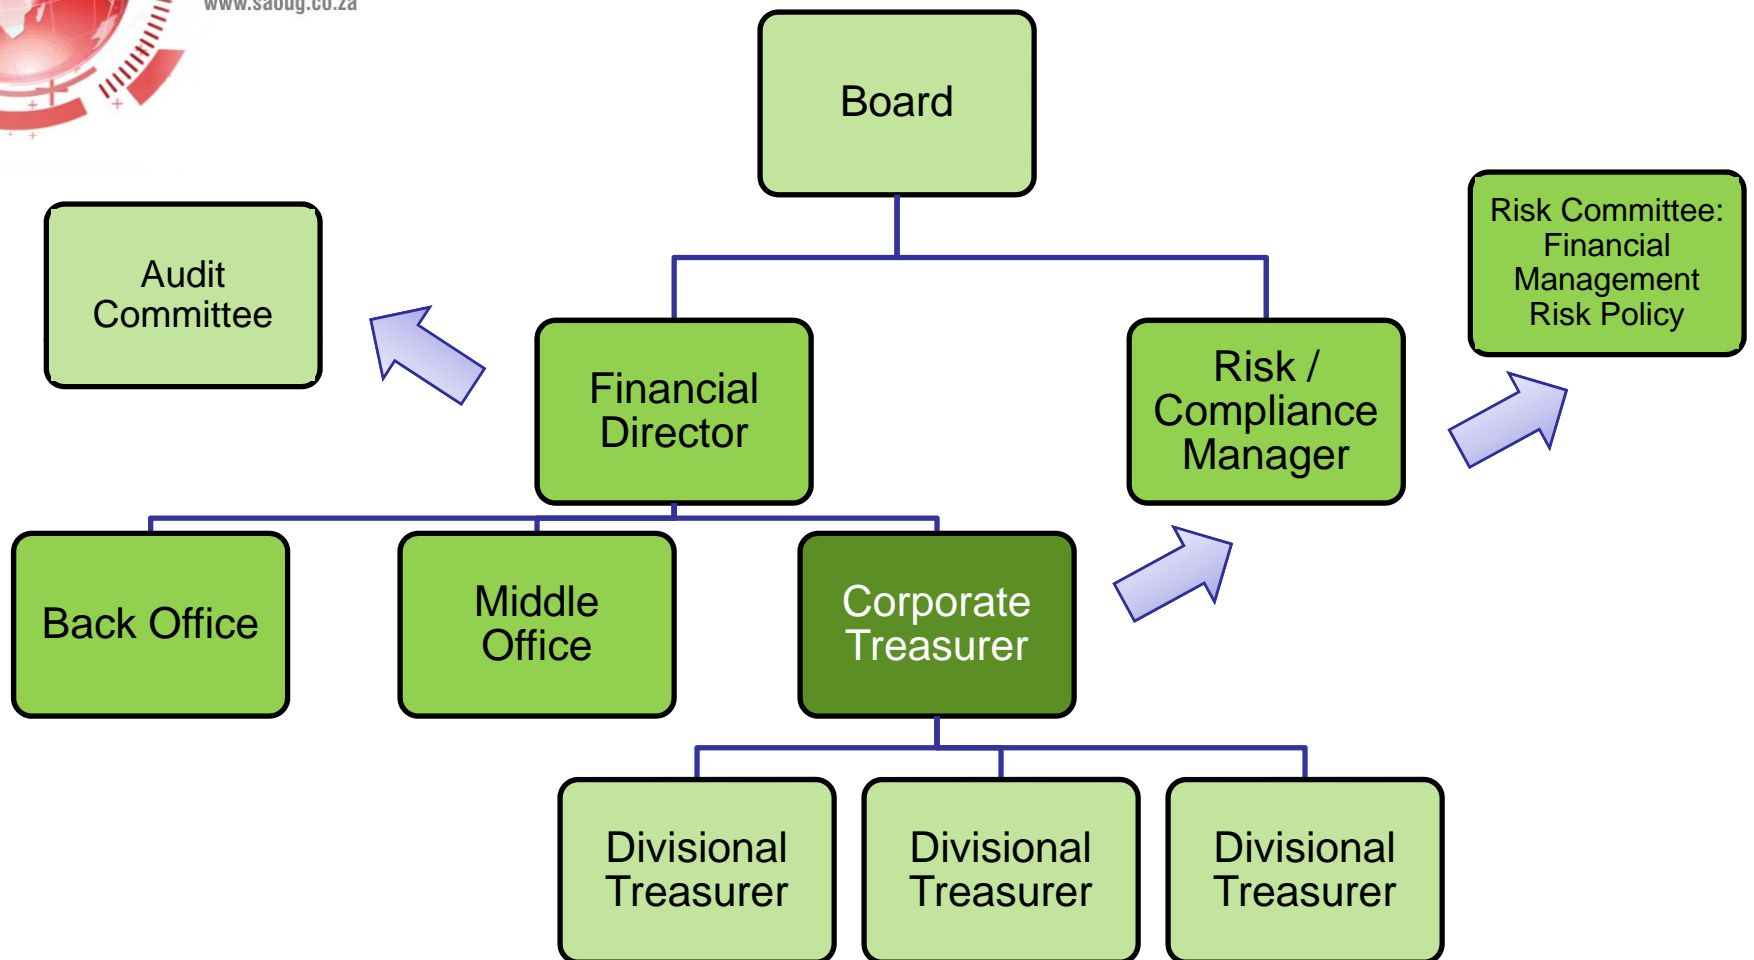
www.saoug.co.za

Board

Audit Committee

Financial Director

Risk / Compliance Manager

Risk Committee: Financial Management Risk Policy

Back Office

Middle Office

Corporate Treasurer

Divisional Treasurer

Divisional Treasurer

Divisional Treasurer